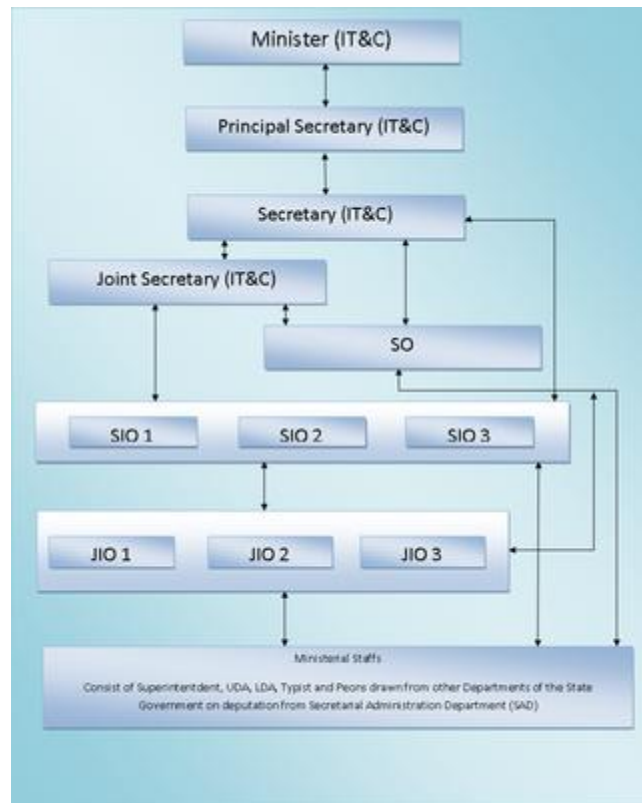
Minister (IT&C)

Principal Secretary (IT&C)

Secretary (IT&C)

Joint Secretary (IT&C)

SO

SIO 1

SIO 2

SIO 3

JIO 1

JIO 2

JIO 3

Ministerial Staffs

Consist of Superintendent, UDA, LDA, Typist and Peons drawn from other Departments of the State Government on deputation from Secretariat Administration Department (SAD)